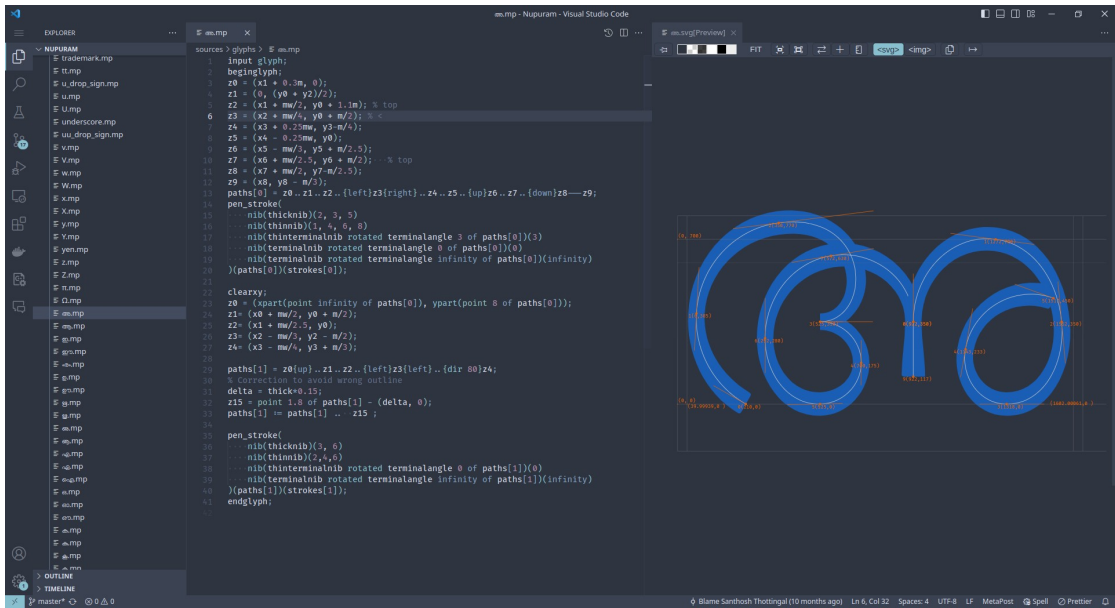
ഞ.mp - Nupuram - Visual Studio Code

EXPLORER ...
NUPURAM
trademark.mp
tt.mp
u_drop_sign.mp
u.mp
U.mp
underscore.mp
uu_drop_sign.mp
v.mp
V.mp
w.mp
W.mp
x.mp
X.mp
y.mp
Y.mp
yen.mp
z.mp
Z.mp
π.mp
Ω.mp
ഞ.mp
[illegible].mp
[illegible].mp
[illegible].mp
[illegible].mp
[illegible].mp
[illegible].mp
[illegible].mp
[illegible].mp
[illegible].mp
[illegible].mp
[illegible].mp
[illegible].mp
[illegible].mp
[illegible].mp
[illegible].mp
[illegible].mp
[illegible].mp
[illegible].mp
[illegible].mp
> OUTLINE
> TIMELINE

ഞ.mp ×
sources > glyphs > ഞ.mp

1 input glyph;
2 beginglyph;
3 z0 = (x1 + 0.3m, 0);
4 z1 = (0, (y0 + y2)/2);
5 z2 = (x1 + mw/2, y0 + 1.1m); % top
6 z3 = (x2 + mw/4, y0 + m/2); % <
7 z4 = (x3 + 0.25mw, y3-m/4);
8 z5 = (x4 - 0.25mw, y0);
9 z6 = (x5 - mw/3, y5 + m/2.5);
10 z7 = (x6 + mw/2.5, y6 + m/2); % top
11 z8 = (x7 + mw/2, y7-m/2.5);
12 z9 = (x8, y8 - m/3);
13 paths[0] = z0 .. z1 .. z2 .. {left}z3{right} .. z4 .. z5 .. {up}z6 .. z7 .. {down}z8 — z9;
14 pen_stroke(
15 nib(thicknib)(2, 3, 5)
16 nib(thinnib)(1, 4, 6, 8)
17 nib(thinterminalnib rotated terminalangle 3 of paths[0])(3)
18 nib(terminalnib rotated terminalangle 0 of paths[0])(0)
19 nib(terminalnib rotated terminalangle infinity of paths[0])(infinity)
20 )(paths[0])(strokes[0]);
21
22 clearxy;
23 z0 = (xpart(point infinity of paths[0]), ypart(point 8 of paths[0]));
24 z1= (x0 + mw/2, y0 + m/2);
25 z2= (x1 + mw/2.5, y0);
26 z3= (x2 - mw/3, y2 - m/2);
27 z4= (x3 - mw/4, y3 + m/3);
28
29 paths[1] = z0{up} .. z1 .. z2 .. {left}z3{left} .. {dir 80}z4;
30 % Correction to avoid wrong outline
31 delta = thick*0.15;
32 z15 = point 1.8 of paths[1] - (delta, 0);
33 paths[1] := paths[1] .. z15 ;
34
35 pen_stroke(
36 nib(thicknib)(3, 6)
37 nib(thinnib)(2,4,6)
38 nib(thinterminalnib rotated terminalangle 0 of paths[1])(0)
39 nib(terminalnib rotated terminalangle infinity of paths[1])(infinity)
40 )(paths[1])(strokes[1]);
41 endglyph;

ഞ.svg[Preview] ×
FIT <svg> <img>

master* ⊗ 0 ⚠ 0
Blame Santhosh Thottingal (10 months ago) Ln 6, Col 32 Spaces: 4 UTF-8 LF MetaPost Spell Prettier